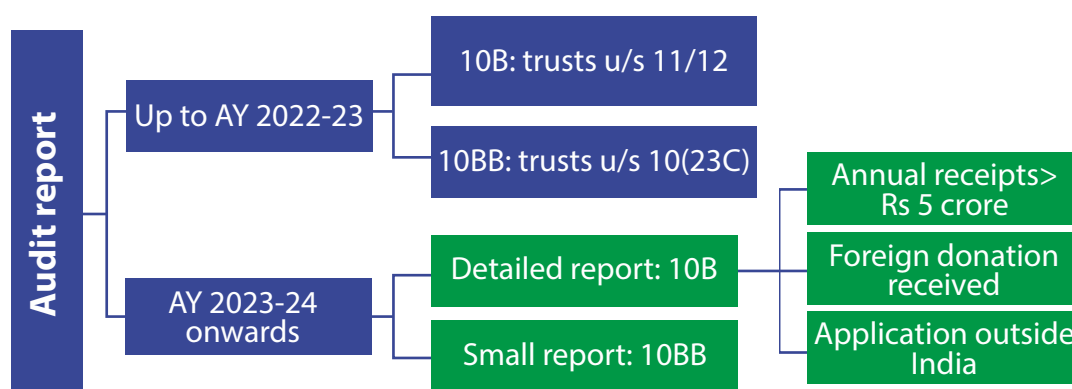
Audit report

Up to AY 2022-23

10B: trusts u/s 11/12

10BB: trusts u/s 10(23C)

AY 2023-24 onwards

Detailed report: 10B

Small report: 10BB

Annual receipts> Rs 5 crore

Foreign donation received

Application outside India